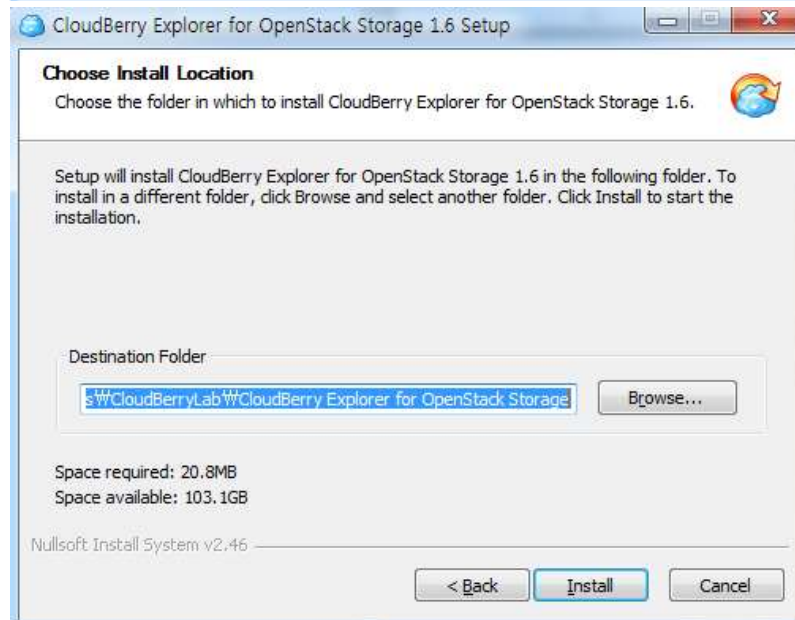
CloudBerry Explorer for OpenStack Storage 1.6 Setup

Choose Install Location
Choose the folder in which to install CloudBerry Explorer for OpenStack Storage 1.6.

Setup will install CloudBerry Explorer for OpenStack Storage 1.6 in the following folder. To install in a different folder, click Browse and select another folder. Click Install to start the installation.

Destination Folder
s₩CloudBerryLab₩CloudBerry Explorer for OpenStack Storage
Browse...

Space required: 20.8MB
Space available: 103.1GB

Nullsoft Install System v2.46

< Back
Install
Cancel